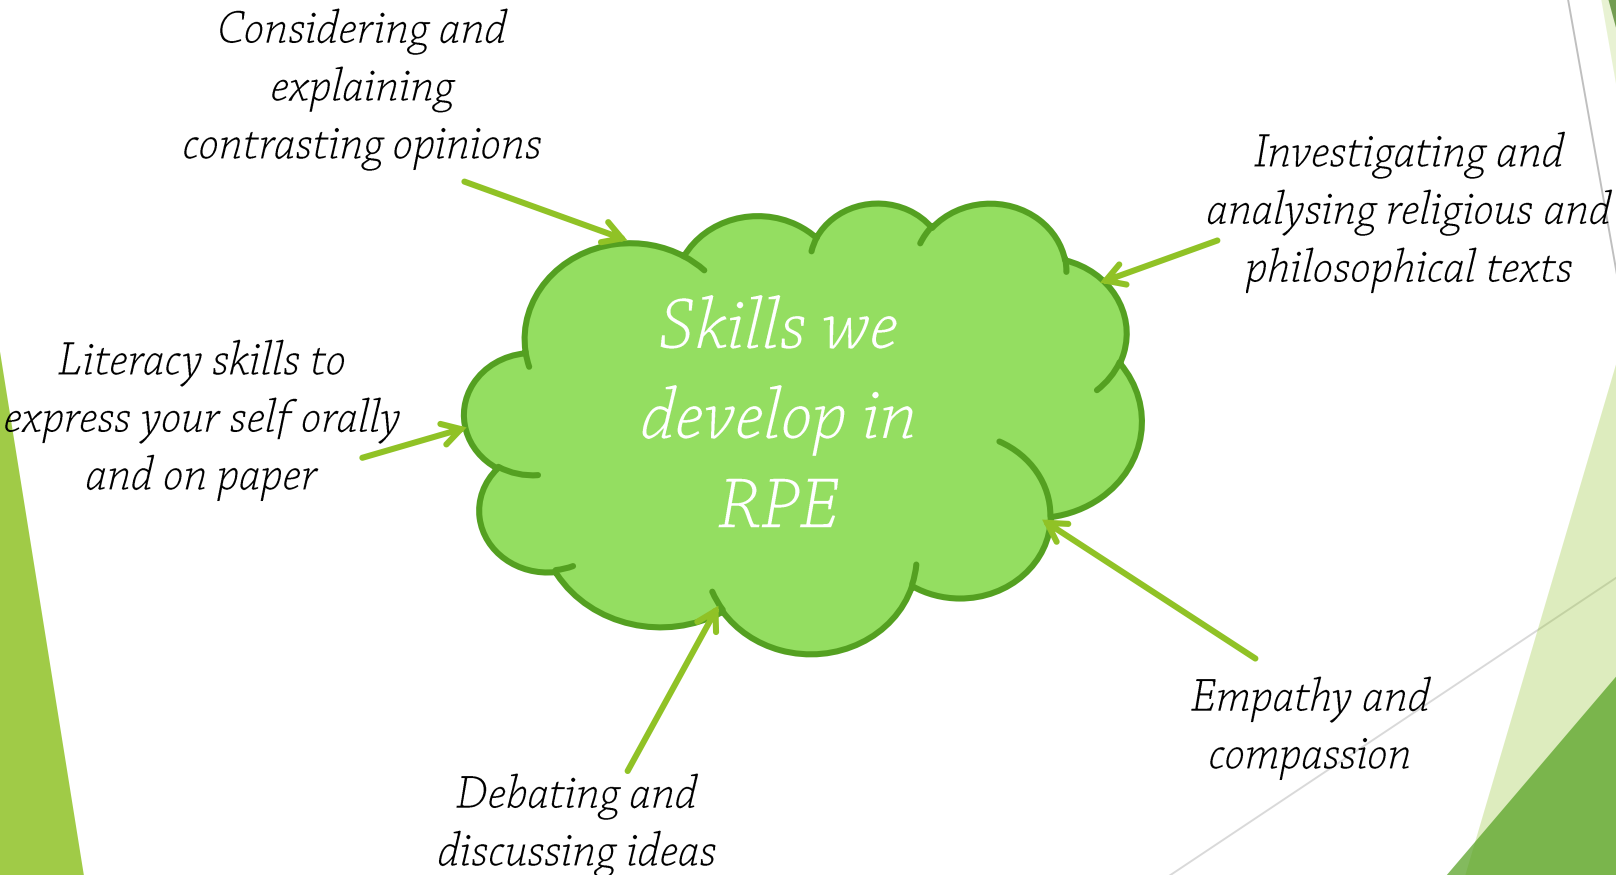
Considering and explaining contrasting opinions

Investigating and analysing religious and philosophical texts

Skills we develop in RPE

Literacy skills to express your self orally and on paper

Empathy and compassion

Debating and discussing ideas